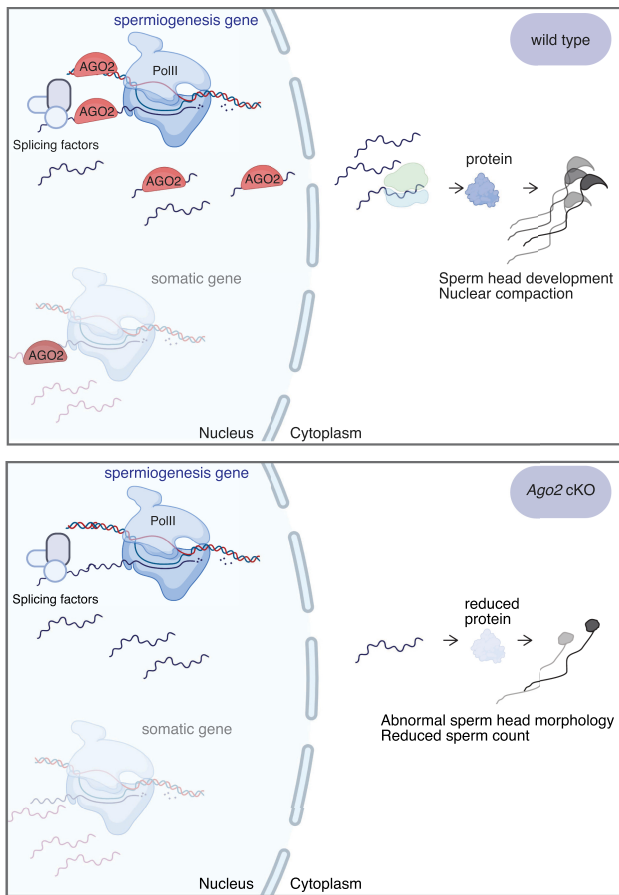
spermiogenesis gene

wild type

AGO2

PolII

AGO2

Splicing factors

AGO2

AGO2

protein

Sperm head development
Nuclear compaction

somatic gene

AGO2

Nucleus

Cytoplasm

spermiogenesis gene

*Ago2* cKO

PolII

Splicing factors

reduced protein

Abnormal sperm head morphology
Reduced sperm count

somatic gene

Nucleus

Cytoplasm